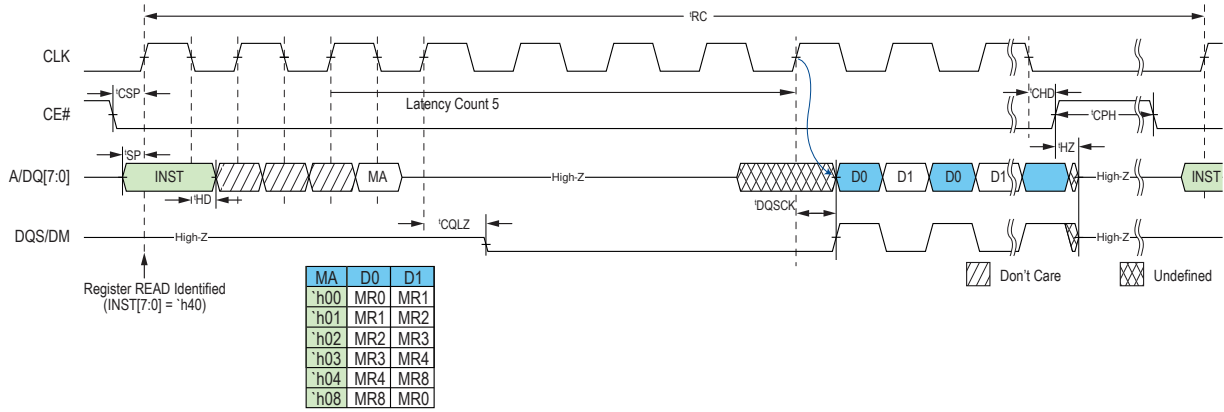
$^tRC$

CLK

$^tCSP$

Latency Count 5

CE#

$^tCHD$

$^tCPH$

$^tSP$

$^tHZ$

A/DQ[7:0]

INST

MA

High-Z

D0

D1

D0

D1

High-Z

INST

$^tHD$

$^tDQSCK$

$^tCQLZ$

DQS/DM

High-Z

High-Z

Register READ Identified (INST[7:0] = `h40)

| MA | D0 | D1 |
|---|---|---|
| `h00 | MR0 | MR1 |
| `h01 | MR1 | MR2 |
| `h02 | MR2 | MR3 |
| `h03 | MR3 | MR4 |
| `h04 | MR4 | MR8 |
| `h08 | MR8 | MR0 |

Don't Care

Undefined